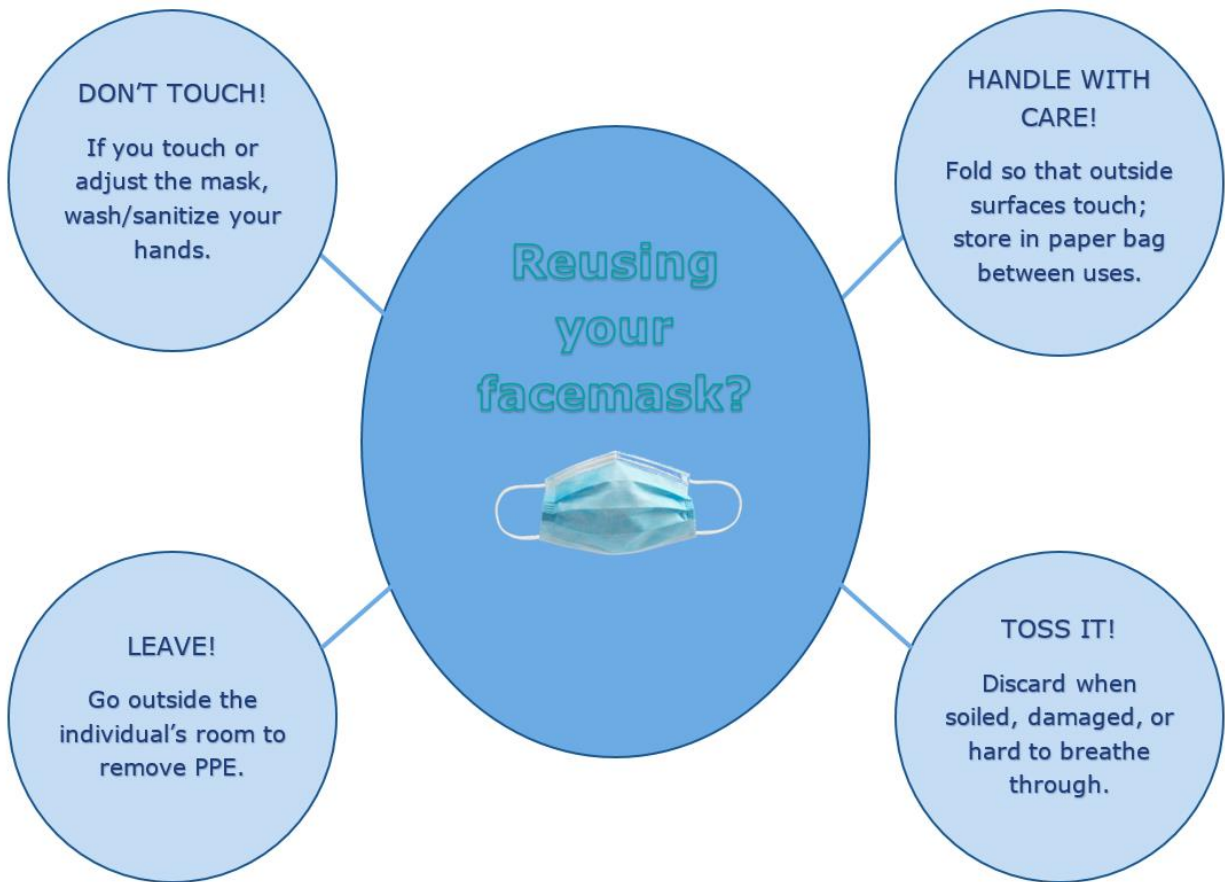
DON'T TOUCH!

If you touch or adjust the mask, wash/sanitize your hands.

HANDLE WITH CARE!

Fold so that outside surfaces touch; store in paper bag between uses.

Reusing your facemask?

LEAVE!

Go outside the individual's room to remove PPE.

TOSS IT!

Discard when soiled, damaged, or hard to breathe through.